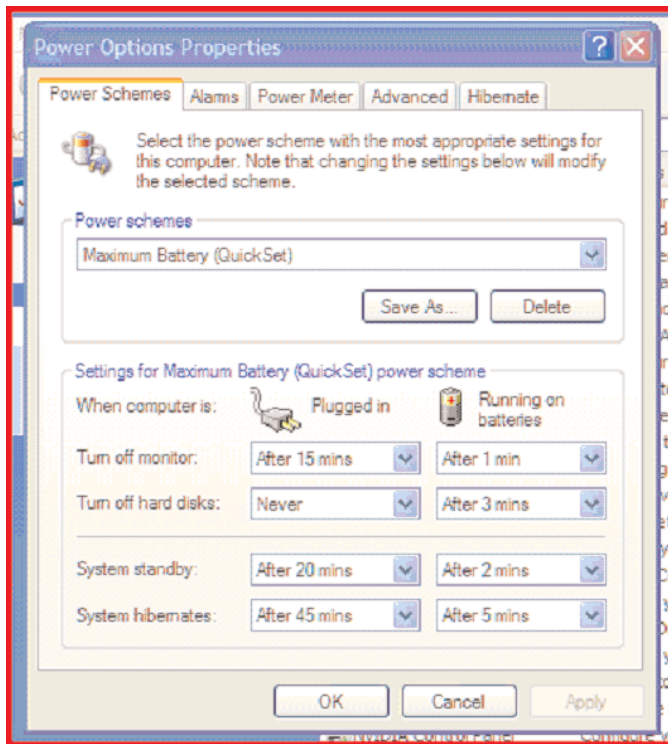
Power Options Properties

Power Schemes | Alarms | Power Meter | Advanced | Hibernate

Select the power scheme with the most appropriate settings for this computer. Note that changing the settings below will modify the selected scheme.

Power schemes

Maximum Battery (QuickSet)

Save As... | Delete

Settings for Maximum Battery (QuickSet) power scheme

| When computer is: | Plugged in | Running on batteries |
|---|---|---|
| Turn off monitor: | After 15 mins | After 1 min |
| Turn off hard disks: | Never | After 3 mins |
| System standby: | After 20 mins | After 2 mins |
| System hibernates: | After 45 mins | After 5 mins |

OK | Cancel | Apply

NVIDIA Control Panel